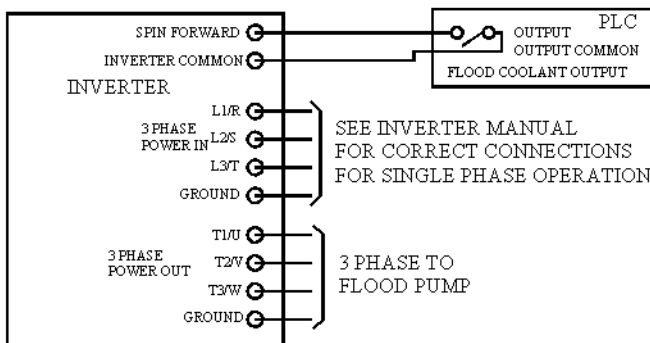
SPIN FORWARD
INVERTER COMMON
INVERTER
PLC
OUTPUT
OUTPUT COMMON
FLOOD COOLANT OUTPUT
3 PHASE POWER IN
L1/R
L2/S
L3/T
GROUND
SEE INVERTER MANUAL FOR CORRECT CONNECTIONS FOR SINGLE PHASE OPERATION
3 PHASE POWER OUT
T1/U
T2/V
T3/W
GROUND
3 PHASE TO FLOOD PUMP